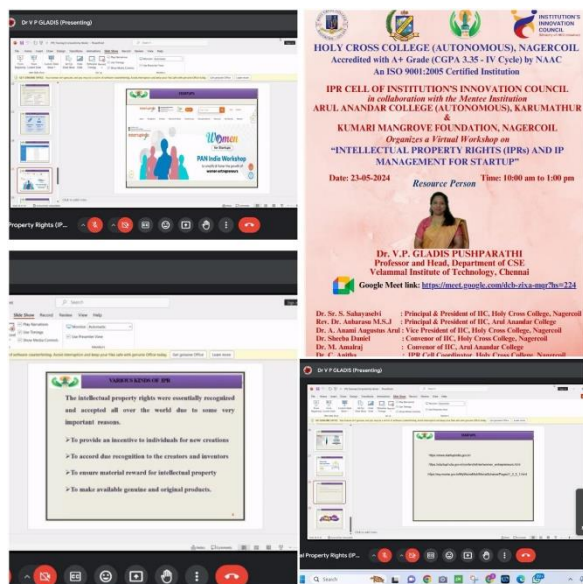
Dr V P GLADIS (Presenting)

Women
PAN India Workshop

Property Rights (IP...

HOLY CROSS COLLEGE (AUTONOMOUS), NAGERCOIL
Accredited with A+ Grade (CGPA 3.35 - IV Cycle) by NAAC
An ISO 9001:2005 Certified Institution

INSTITUTION'S INNOVATION COUNCIL

IPR CELL OF INSTITUTION'S INNOVATION COUNCIL
in collaboration with the Mentee Institution
ARUL ANANDAR COLLEGE (AUTONOMOUS), KARUMATHUR
&
KUMARI MANGROVE FOUNDATION, NAGERCOIL
Organizes a Virtual Workshop on
"INTELLECTUAL PROPERTY RIGHTS (IPRs) AND IP MANAGEMENT FOR STARTUP"

Date: 23-05-2024 Time: 10:00 am to 1:00 pm

Resource Person

Dr. V.P. GLADIS PUSHPARATHI
Professor and Head, Department of CSE
Velammal Institute of Technology, Chennai

Google Meet link: https://meet.google.com/dcb-zixa-mqr?hs=224

Dr. Sr. S. Sahayaselvi : Principal & President of IIC, Holy Cross College, Nagercoil
Rev. Dr. Anbarasu M.S.J : Principal & President of IIC, Arul Anandar College
Dr. A. Anami Augustus Arul : Vice President of IIC, Holy Cross College, Nagercoil
Dr. Sheeba Daniel : Convenor of IIC, Holy Cross College, Nagercoil
Dr. M. Amalraj : Convenor of IIC, Arul Anandar College
Dr. C. Anitha : IPR Cell Coordinator, Holy Cross College, Nagercoil

Slide Show Record Review View Help

VARIOUS KINDS OF IPR

The intellectual property rights were essentially recognized and accepted all over the world due to some very important reasons.

➢ To provide an incentive to individuals for new creations
➢ To accord due recognition to the creators and inventors
➢ To ensure material reward for intellectual property
➢ To make available genuine and original products.

Dr V P GLADIS (Presenting)

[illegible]

el Property Rights (IP...

Search